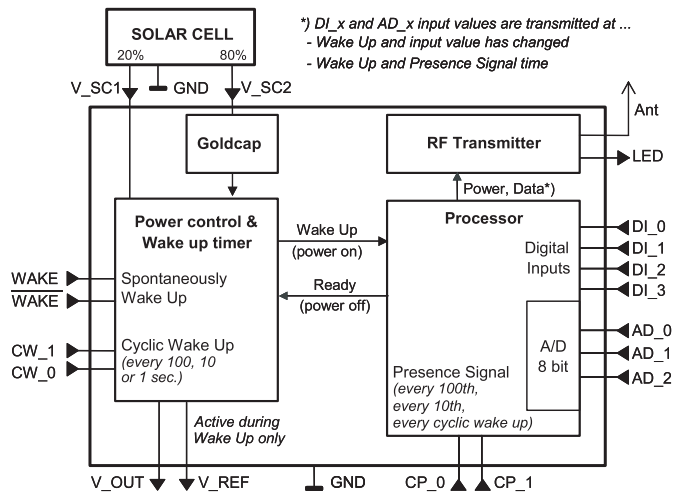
*) DI_x and AD_x input values are transmitted at ...
- Wake Up and input value has changed
- Wake Up and Presence Signal time

SOLAR CELL
20%
80%
V_SC1
GND
V_SC2
Ant
Goldcap
RF Transmitter
LED
Power, Data*)
Power control & Wake up timer
Wake Up (power on)
Processor
DI_0
Digital Inputs
DI_1
DI_2
DI_3
WAKE
$\overline{\text{WAKE}}$
Spontaneously Wake Up
Ready (power off)
AD_0
CW_1
CW_0
Cyclic Wake Up (every 100, 10 or 1 sec.)
A/D 8 bit
AD_1
AD_2
Presence Signal (every 100th, every 10th, every cyclic wake up)
Active during Wake Up only
V_OUT
V_REF
GND
CP_0
CP_1